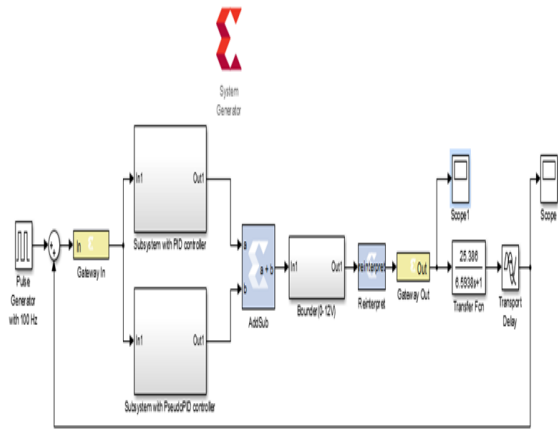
System Generator

Pulse Generator with 100 Hz

In

Gateway In

In1

Out1

Subsystem with PID controller

In1

Out1

Subsystem with PseudoPID controller

a

b

a + b

AddSub

In1

Out1

Bounder(0-12V)

reinterpret

Reinterpret

Out

Gateway Out

Scope1

$\frac{25.386}{6.5938s+1}$

Transfer Fcn

Transport Delay

Scope